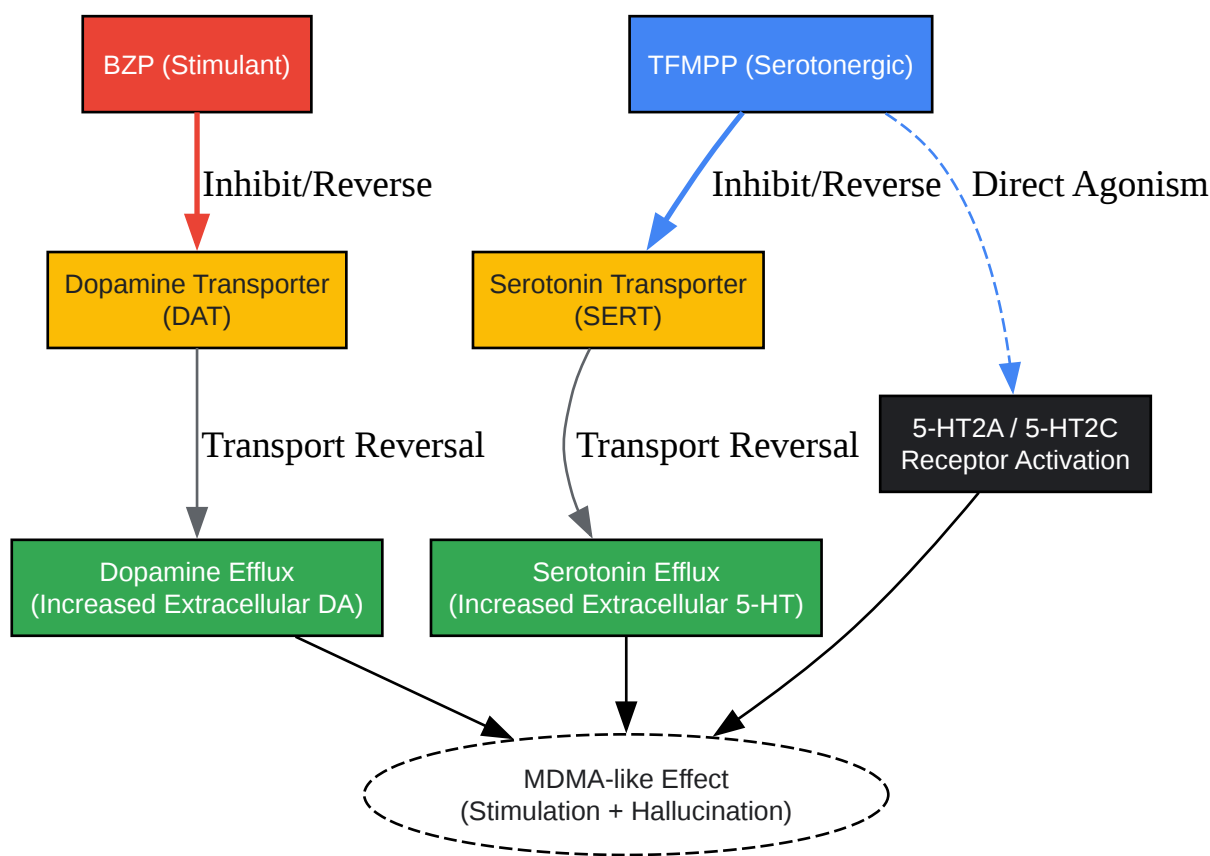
BZP (Stimulant)

TFMPP (Serotonergic)

Inhibit/Reverse

Inhibit/Reverse

Direct Agonism

Dopamine Transporter (DAT)

Serotonin Transporter (SERT)

Transport Reversal

Transport Reversal

5-HT2A / 5-HT2C Receptor Activation

Dopamine Efflux (Increased Extracellular DA)

Serotonin Efflux (Increased Extracellular 5-HT)

MDMA-like Effect (Stimulation + Hallucination)